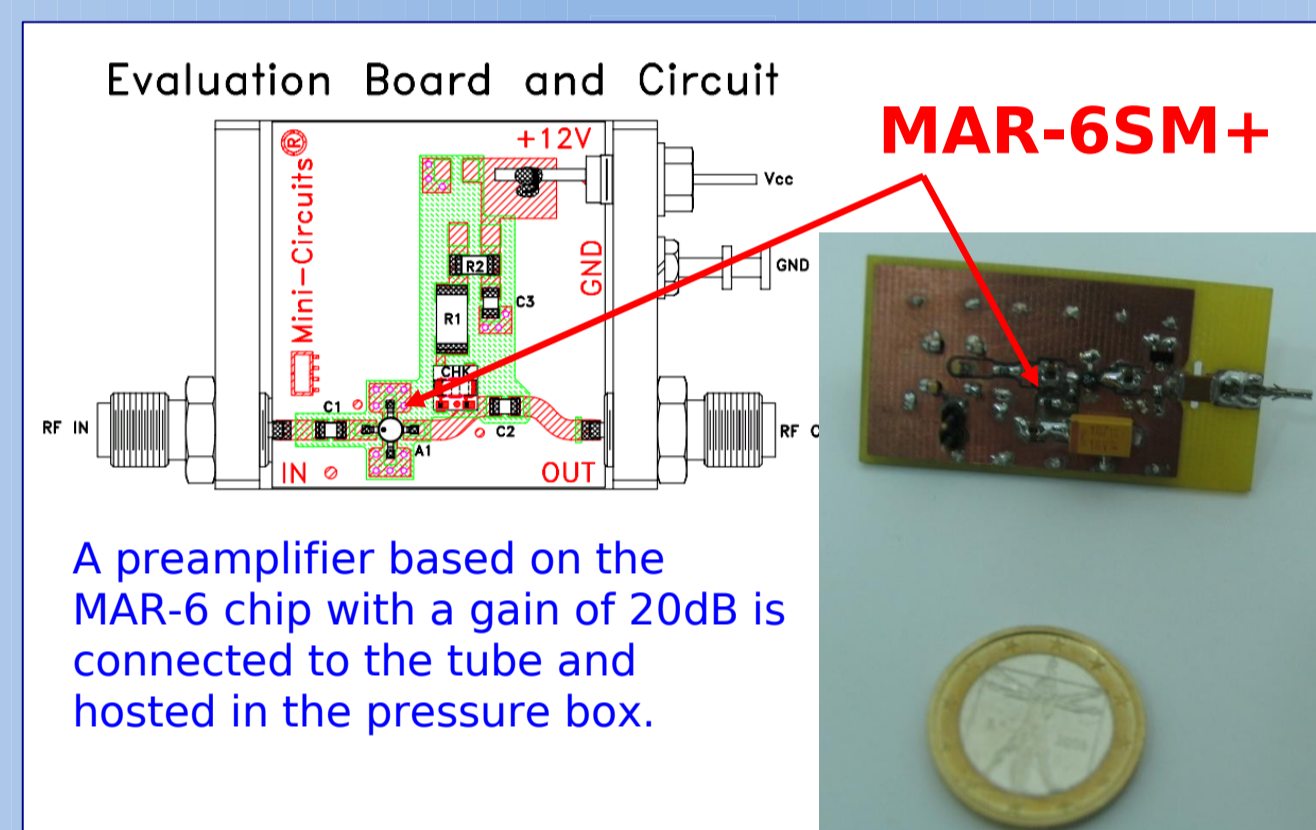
Evaluation Board and Circuit

MAR-6SM+

Mini-Circuits®

+12V

Vcc

GND

GND

R2

C3

R1

CHK

C1

C2

A1

RF IN

RF O

IN

OUT

A preamplifier based on the MAR-6 chip with a gain of 20dB is connected to the tube and hosted in the pressure box.